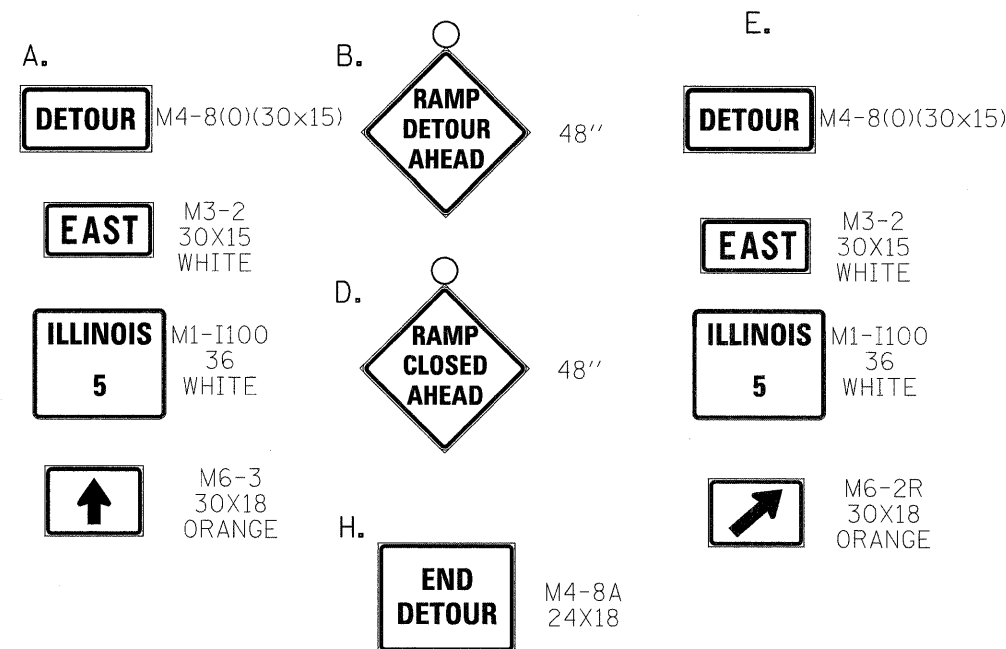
A.

DETOUR M4-8(0)(30x15)

EAST M3-2 30X15 WHITE

ILLINOIS 5 M1-I100 36 WHITE

M6-3 30X18 ORANGE

B.

RAMP DETOUR AHEAD 48''

D.

RAMP CLOSED AHEAD 48''

H.

END DETOUR M4-8A 24X18

E.

DETOUR M4-8(0)(30x15)

EAST M3-2 30X15 WHITE

ILLINOIS 5 M1-I100 36 WHITE

M6-2R 30X18 ORANGE